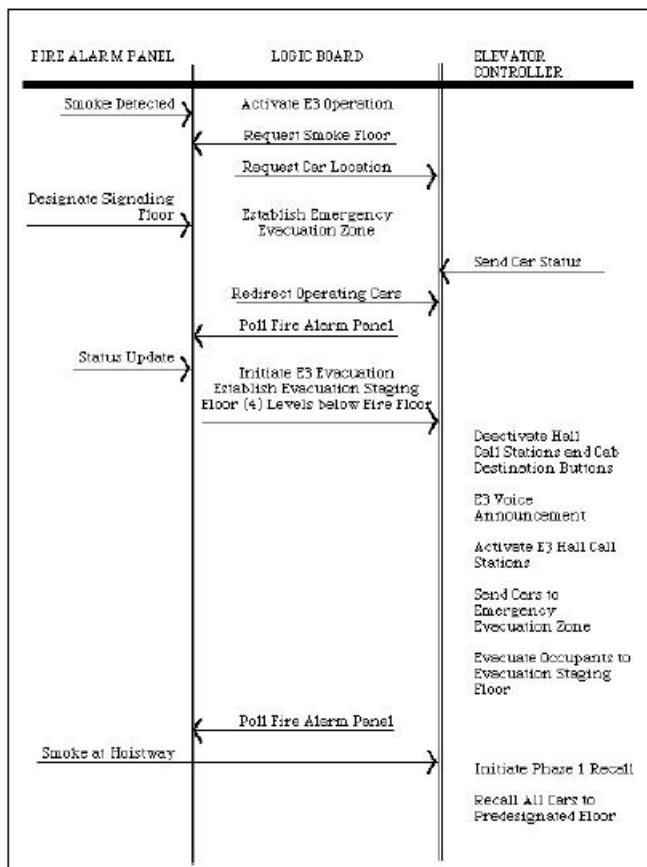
FIRE ALARM PANEL

LOGIC BOARD

ELEVATOR CONTROLLER

Smoke Detected

Activate E3 Operation

Request Smoke Floor

Request Car Location

Designate Signaling Floor

Establish Emergency Evacuation Zone

Send Car Status

Redirect Operating Cars

Poll Fire Alarm Panel

Status Update

Initiate E3 Evacuation Establish Evacuation Staging Floor (4) Levels below Fire Floor

Deactivate Hall Call Stations and Cab Destination Buttons

E3 Voice Announcement

Activate E3 Hall Call Stations

Send Cars to Emergency Evacuation Zone

Evacuate Occupants to Evacuation Staging Floor

Poll Fire Alarm Panel

Smoke at Hoistway

Initiate Phase 1 Recall

Recall All Cars to Predesignated Floor